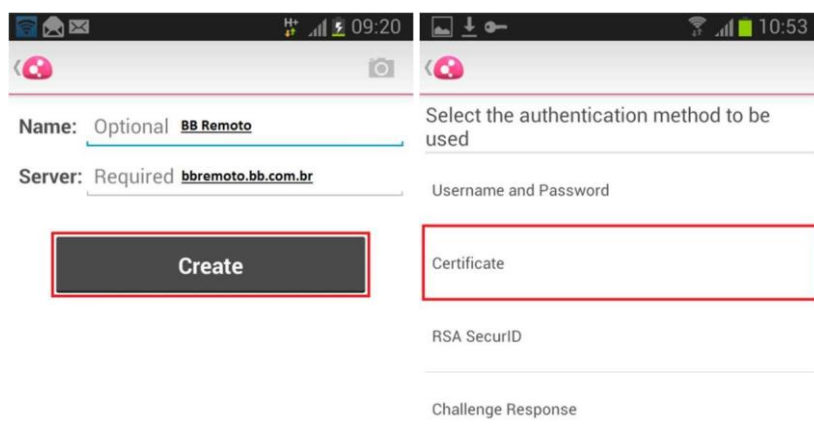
H+ 09:20

Name: Optional BB Remoto

Server: Required bbremoto.bb.com.br

Create

10:53

Select the authentication method to be used

Username and Password

Certificate

RSA SecurID

Challenge Response